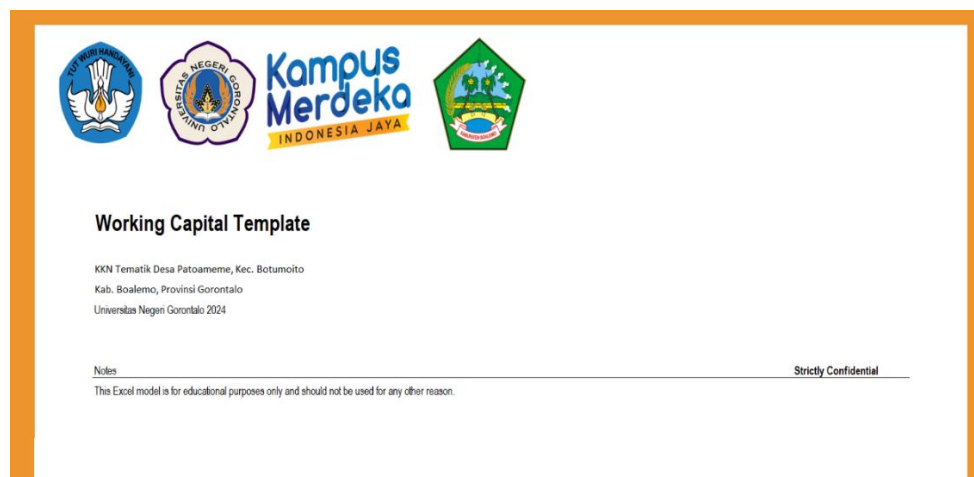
TUT WURI HANDAYANI

UNIVERSITAS NEGERI GORONTALO

Kampus Merdeka
INDONESIA JAYA

KABUPATEN BOALEMO

Working Capital Template

KKN Tematik Desa Patoameme, Kec. Botumoito

Kab. Boalemo, Provinsi Gorontalo

Universitas Negeri Gorontalo 2024

Notes

Strictly Confidential

This Excel model is for educational purposes only and should not be used for any other reason.